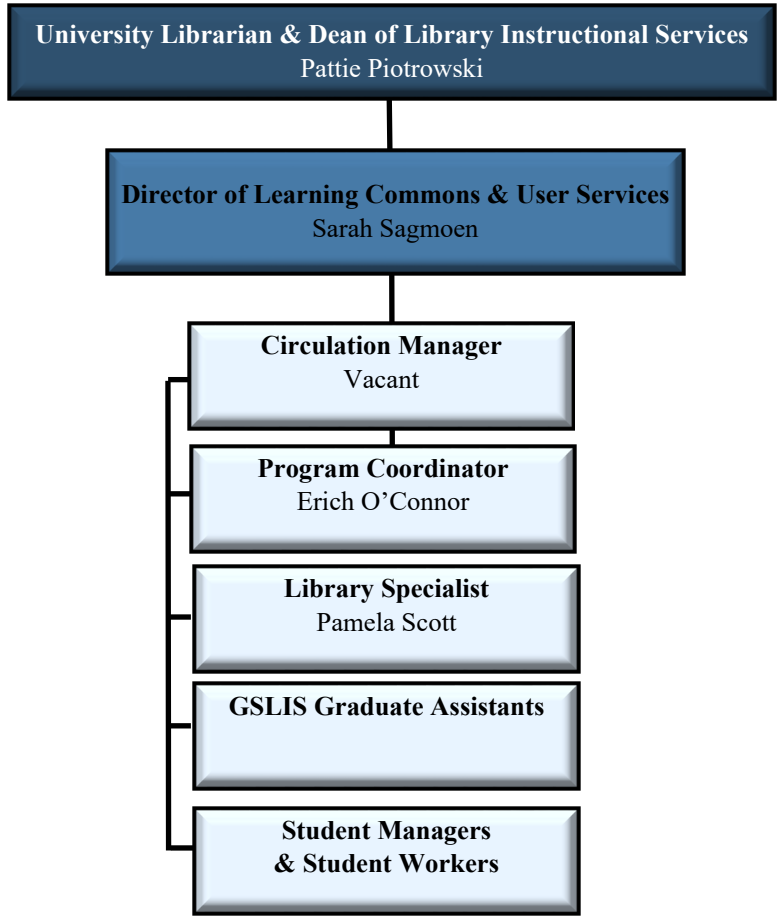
University Librarian & Dean of Library Instructional Services
Pattie Piotrowski

Director of Learning Commons & User Services
Sarah Sagmoen

Circulation Manager
Vacant

Program Coordinator
Erich O’Connor

Library Specialist
Pamela Scott

GSLIS Graduate Assistants

Student Managers
& Student Workers